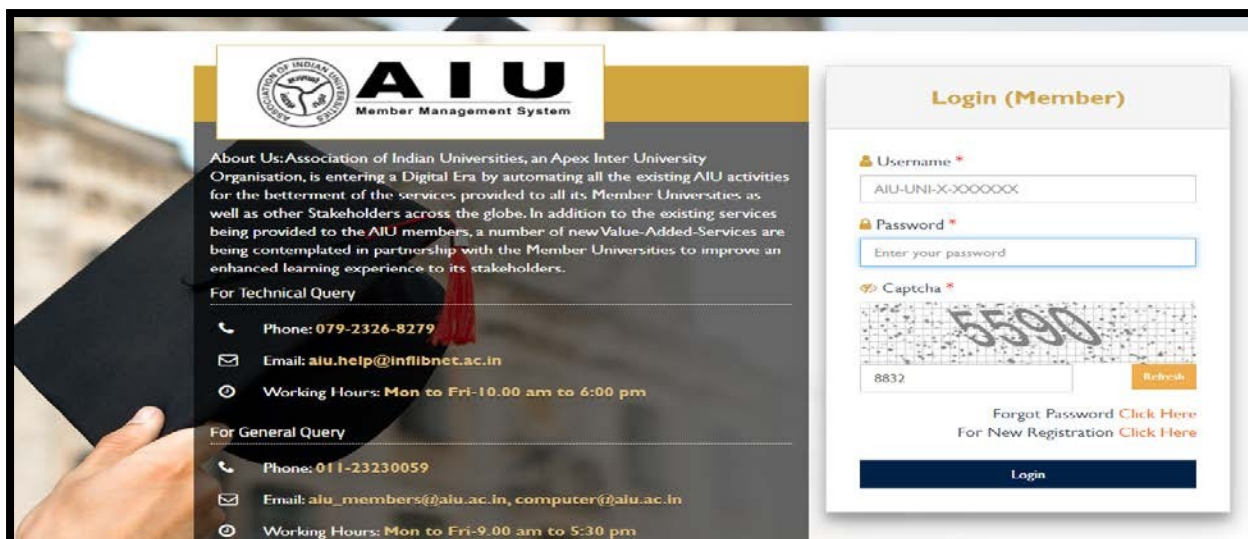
ASSOCIATION OF INDIAN UNIVERSITIES

AIU

Member Management System

About Us: Association of Indian Universities, an Apex Inter University Organisation, is entering a Digital Era by automating all the existing AIU activities for the betterment of the services provided to all its Member Universities as well as other Stakeholders across the globe. In addition to the existing services being provided to the AIU members, a number of new Value-Added-Services are being contemplated in partnership with the Member Universities to improve an enhanced learning experience to its stakeholders.

For Technical Query

Phone: 079-2326-8279

Email: aiu.help@inflibnet.ac.in

Working Hours: Mon to Fri-10.00 am to 6:00 pm

For General Query

Phone: 011-23230059

Email: aiu_members@aiu.ac.in, computer@aiu.ac.in

Working Hours: Mon to Fri-9.00 am to 5:30 pm

Login (Member)

Username *

AIU-UNI-X-XXXXXX

Password *

Enter your password

Captcha *

5590

8832

Refresh

Forgot Password Click Here

For New Registration Click Here

Login